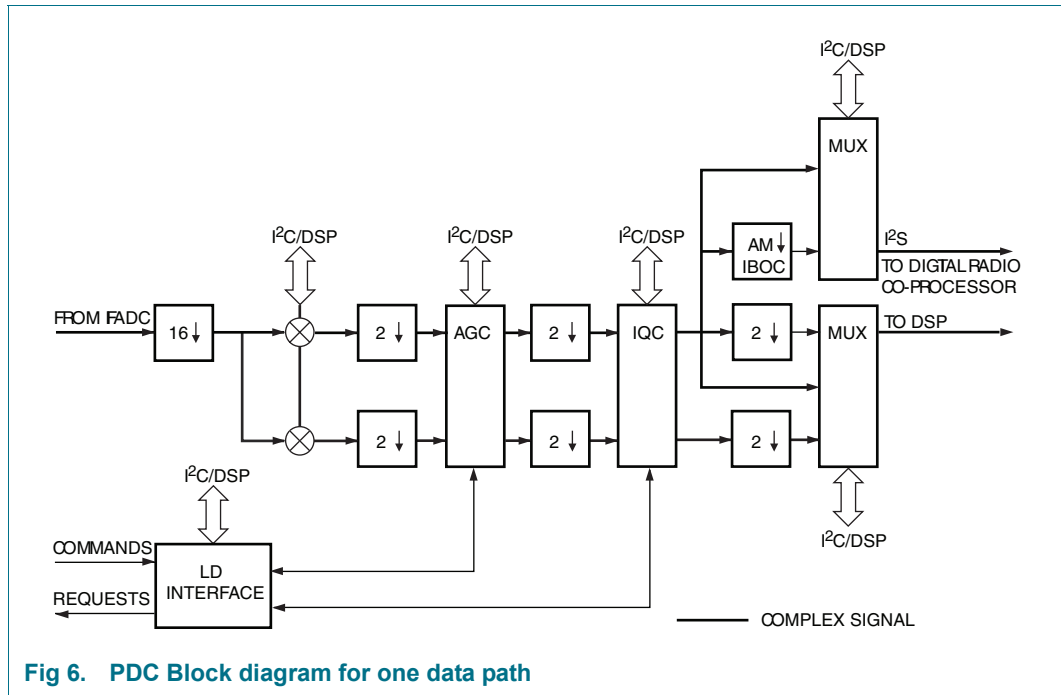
$I^2C/DSP$

MUX

AM ↓
IBOC

$I^2S$
TO DIGITAL RADIO
CO-PROCESSOR

$I^2C/DSP$

$I^2C/DSP$

$I^2C/DSP$

FROM FADC

16 ↓

2 ↓

AGC

2 ↓

IQC

2 ↓

MUX

TO DSP

2 ↓

2 ↓

2 ↓

$I^2C/DSP$

$I^2C/DSP$

COMMANDS

LD
INTERFACE

REQUESTS

COMPLEX SIGNAL

Fig 6. PDC Block diagram for one data path